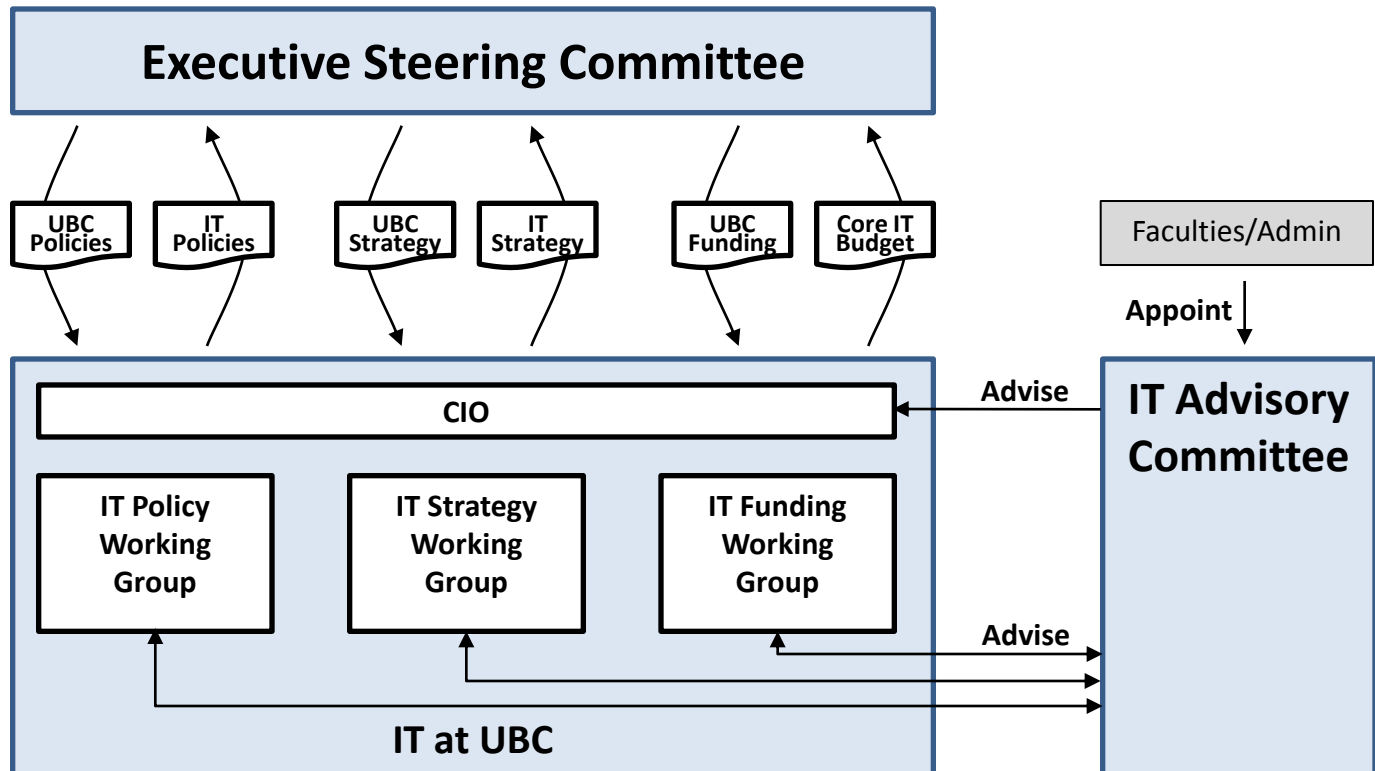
Executive Steering Committee

UBC Policies

IT Policies

UBC Strategy

IT Strategy

UBC Funding

Core IT Budget

Faculties/Admin

Appoint

CIO

Advise

IT Advisory Committee

IT Policy Working Group

IT Strategy Working Group

IT Funding Working Group

Advise

IT at UBC